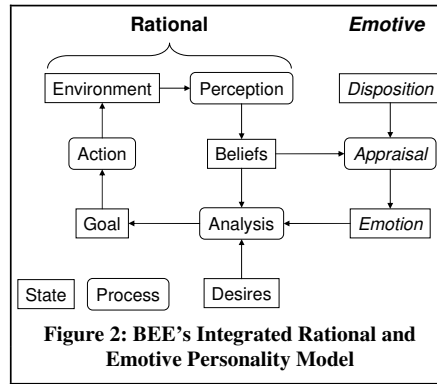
Rational

Emotive

Environment

Perception

Disposition

Action

Beliefs

Appraisal

Goal

Analysis

Emotion

State

Process

Desires

Figure 2: BEE's Integrated Rational and Emotive Personality Model